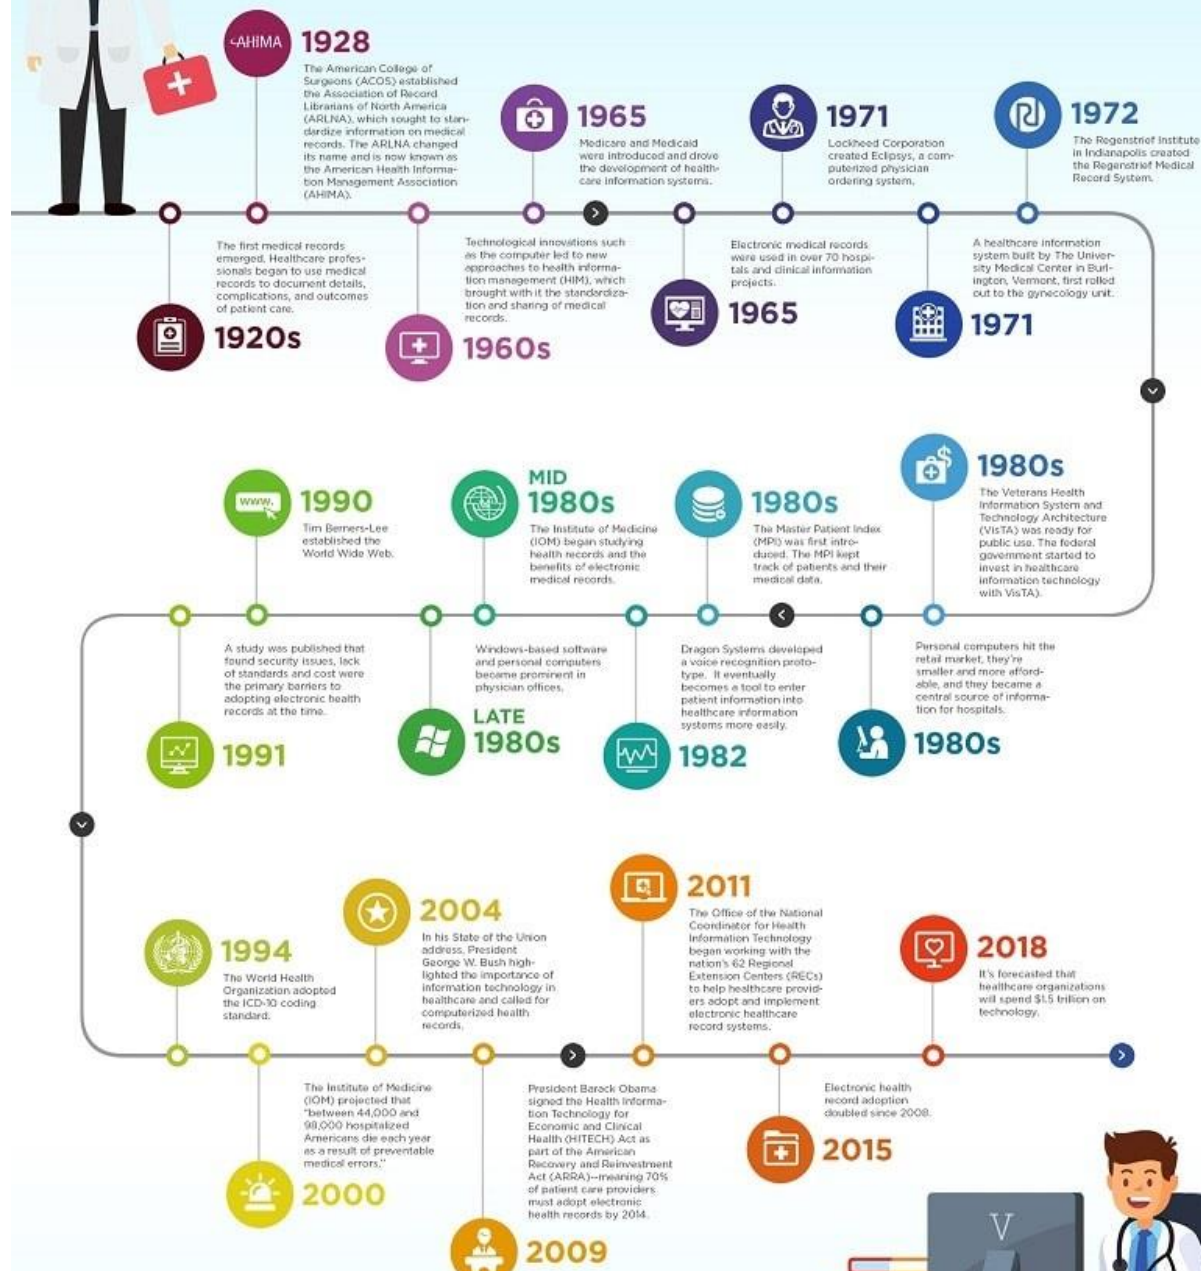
AHIMA 1928
The American College of Surgeons (ACOS) established the Association of Record Librarians of North America (ARLNA), which sought to standardize information on medical records. The ARLNA changed its name and is now known as the American Health Information Management Association (AHIMA).

1965
Medicare and Medicaid were introduced and drove the development of health-care information systems.

1971
Lockheed Corporation created Eclipsys, a computerized physician ordering system.

1972
The Regenstrief Institute in Indianapolis created the Regenstrief Medical Record System.

The first medical records emerged. Healthcare professionals began to use medical records to document details, complications, and outcomes of patient care.
1920s

Technological innovations such as the computer led to new approaches to health information management (HIM), which brought with it the standardization and sharing of medical records.
1960s

Electronic medical records were used in over 70 hospitals and clinical information projects.
1965

A healthcare information system built by The University Medical Center in Burlington, Vermont, first rolled out to the gynecology unit.
1971

1990
Tim Berners-Lee established the World Wide Web.

MID 1980s
The Institute of Medicine (IOM) began studying health records and the benefits of electronic medical records.

1980s
The Master Patient Index (MPI) was first introduced. The MPI kept track of patients and their medical data.

1980s
The Veterans Health Information System and Technology Architecture (VistA) was ready for public use. The federal government started to invest in healthcare information technology with VistA.

A study was published that found security issues, lack of standards and cost were the primary barriers to adopting electronic health records at the time.
1991

Windows-based software and personal computers became prominent in physician offices.
LATE 1980s

Dragon Systems developed a voice recognition prototype. It eventually becomes a tool to enter patient information into healthcare information systems more easily.
1982

Personal computers hit the retail market, they're smaller and more affordable, and they became a central source of information for hospitals.
1980s

1994
The World Health Organization adopted the ICD-10 coding standard.

2004
In his State of the Union address, President George W. Bush highlighted the importance of information technology in healthcare and called for computerized health records.

2011
The Office of the National Coordinator for Health Information Technology began working with the nation's 62 Regional Extension Centers (RECs) to help healthcare providers adopt and implement electronic healthcare record systems.

2018
It's forecasted that healthcare organizations will spend $1.5 trillion on technology.

The Institute of Medicine (IOM) projected that "between 44,000 and 98,000 hospitalized Americans die each year as a result of preventable medical errors."
2000

President Barack Obama signed the Health Information Technology for Economic and Clinical Health (HITECH) Act as part of the American Recovery and Reinvestment Act (ARRA)—meaning 70% of patient care providers must adopt electronic health records by 2014.
2009

Electronic health record adoption doubled since 2008.
2015

V